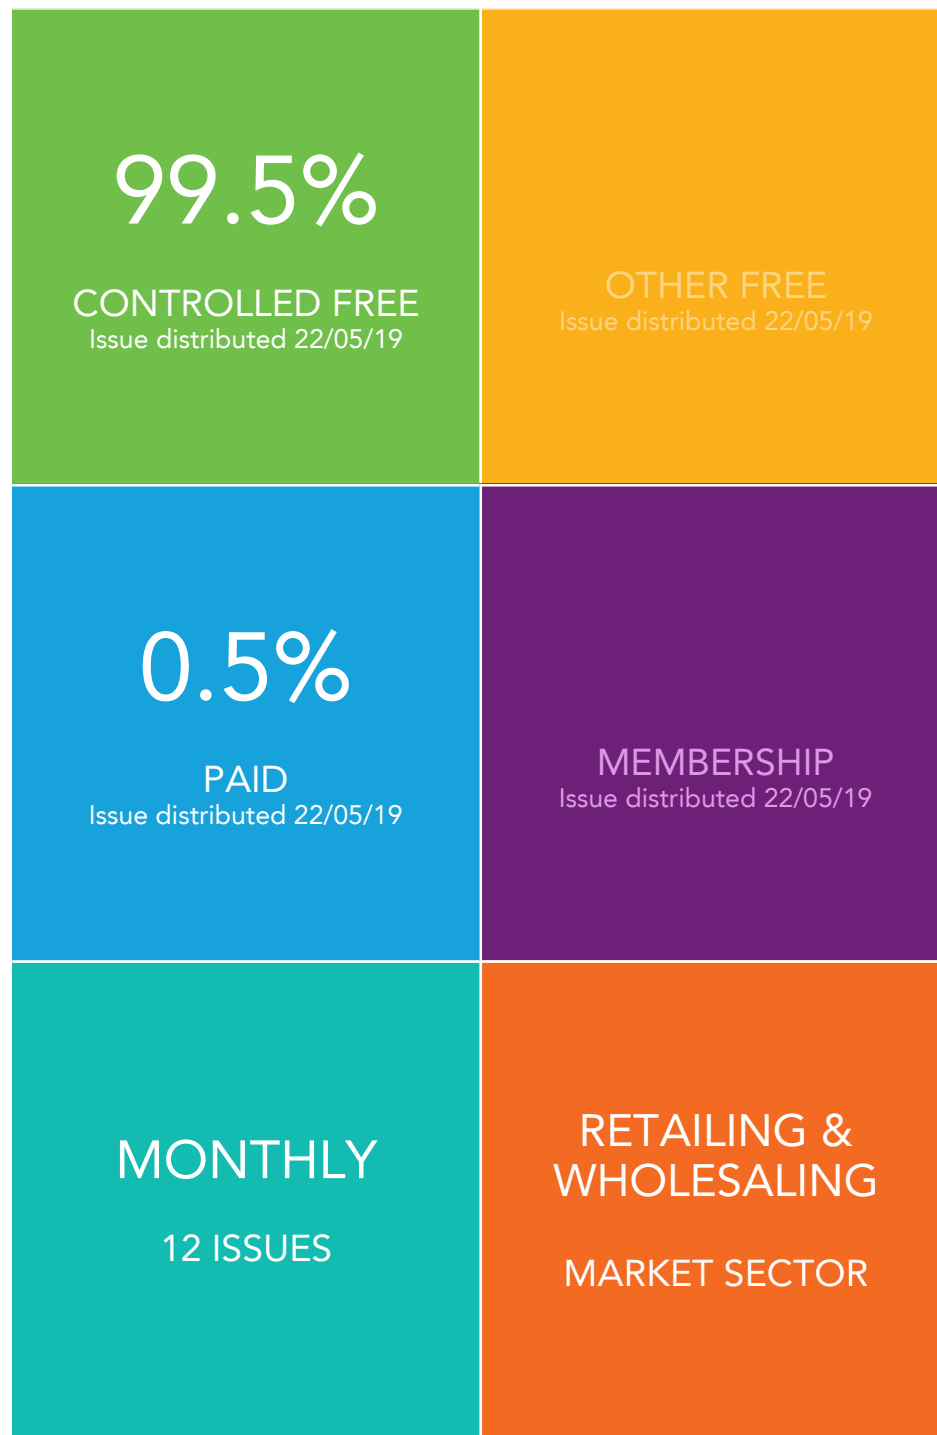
99.5%

CONTROLLED FREE
Issue distributed 22/05/19

OTHER FREE
Issue distributed 22/05/19

0.5%

PAID
Issue distributed 22/05/19

MEMBERSHIP
Issue distributed 22/05/19

MONTHLY

12 ISSUES

RETAILING & WHOLESALING

MARKET SECTOR